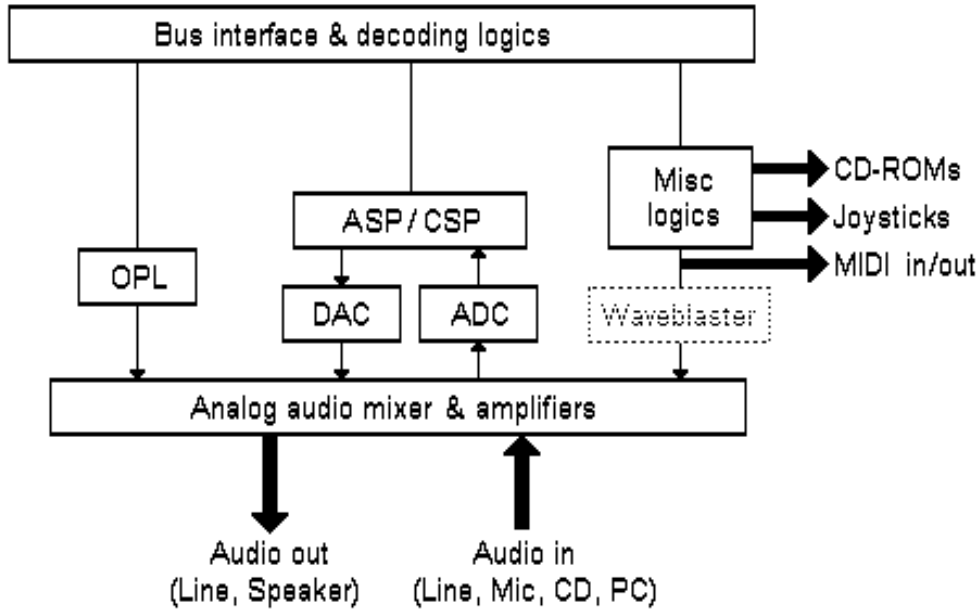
Bus interface & decoding logics

Misc logics

CD-ROMs

Joysticks

MIDI in/out

ASP / CSP

OPL

DAC

ADC

Waveblaster

Analog audio mixer & amplifiers

Audio out
(Line, Speaker)

Audio in
(Line, Mic, CD, PC)